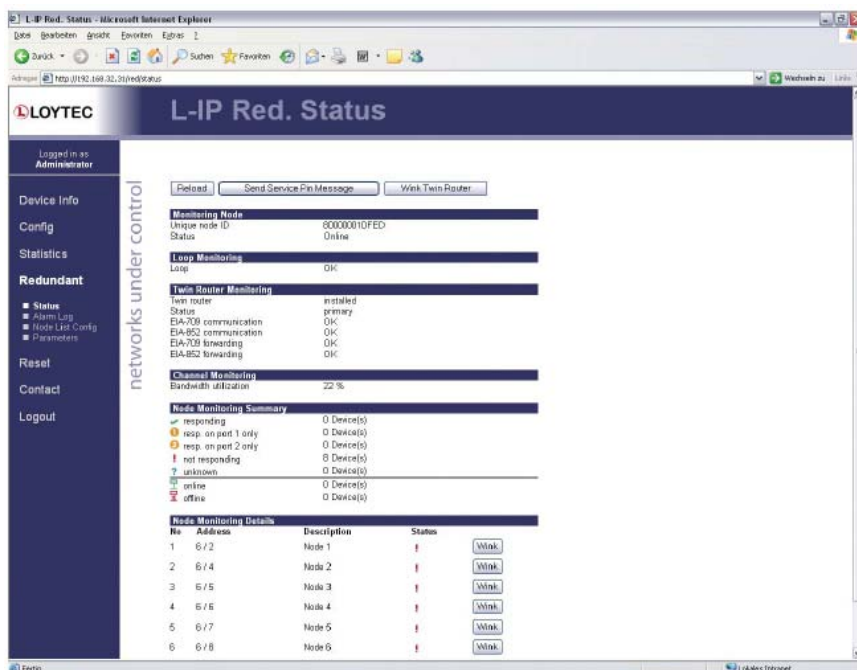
L-IP Red. Status - Microsoft Internet Explorer

Datei Bearbeiten Ansicht Favoriten Extras ?

Zurück Suchen Favoriten

Adresse http://192.168.32.31/red/status

Wechseln zu Links

LOYTEC

L-IP Red. Status

Logged in as Administrator

Device Info

Config

Statistics

Redundant

Status
Alarm Log
Node List Config
Parameters

Reset

Contact

Logout

networks under control

Reload | Send Service Pin Message | Wink Twin Router

Monitoring Node

Unique node ID 80000001DFED
Status Online

Loop Monitoring

Loop OK

Twin Router Monitoring

Twin router installed
Status primary
EIA-709 communication OK
EIA-852 communication OK
EIA-709 forwarding OK
EIA-852 forwarding OK

Channel Monitoring

Bandwidth utilization 22 %

Node Monitoring Summary

responding 0 Device(s)
resp. on port 1 only 0 Device(s)
resp. on port 2 only 0 Device(s)
! not responding 6 Device(s)
? unknown 0 Device(s)
online 0 Device(s)
offline 0 Device(s)

Node Monitoring Details

| No | Address | Description | Status | |
|---|---|---|---|---|
| 1 | 6 / 2 | Node 1 | ! | Wink |
| 2 | 6 / 4 | Node 2 | ! | Wink |
| 3 | 6 / 5 | Node 3 | ! | Wink |
| 4 | 6 / 6 | Node 4 | ! | Wink |
| 5 | 6 / 7 | Node 5 | ! | Wink |
| 6 | 6 / 8 | Node 6 | ! | Wink |

Fertig

Lokales Intranet